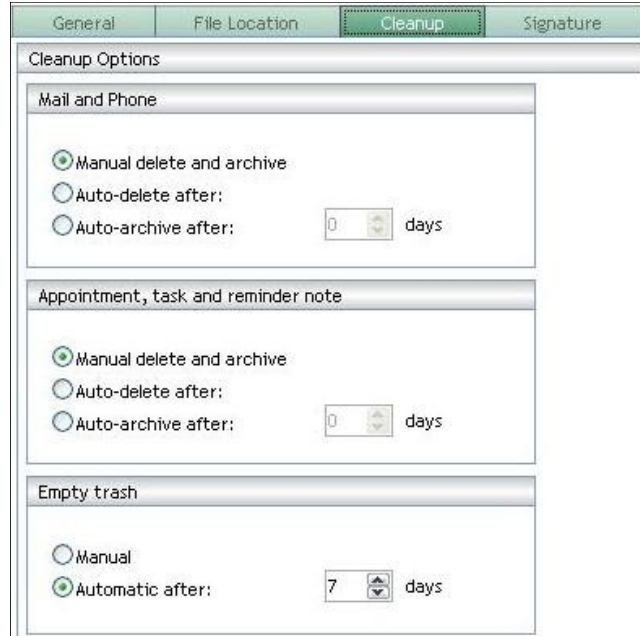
General File Location Cleanup Signature

Cleanup Options

Mail and Phone

Manual delete and archive
Auto-delete after:
Auto-archive after: 0 days

Appointment, task and reminder note

Manual delete and archive
Auto-delete after:
Auto-archive after: 0 days

Empty trash

Manual
Automatic after: 7 days